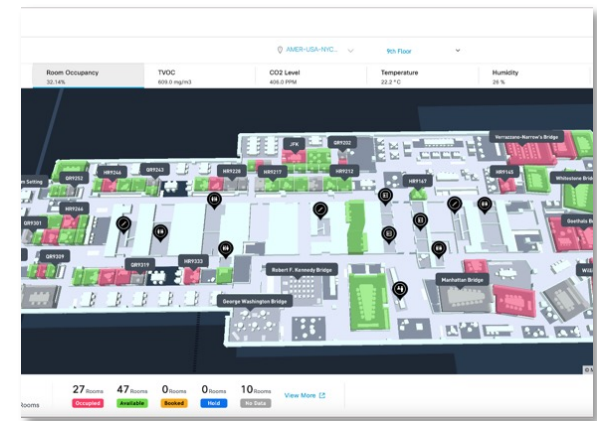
AMER-USA-NYC... 9th Floor

| Room Occupancy | TVOC | CO2 Level | Temperature | Humidity |
|---|---|---|---|---|
| 32.14% | 609.0 mg/m3 | 406.0 PPM | 22.2 °C | 26 % |

Verrazzano-Narrow's Bridge
JFK
GR9202
GR9252
HR9246
GR9263
HR9228
HR9217
HR9212
HR9167
HR9145
Whitestone Bridge
Setting
HR9244
Goethals Bridge
GR9301
GR9309
GR9319
HR9333
Robert F. Kennedy Bridge
Manhattan Bridge
George Washington Bridge

27 Rooms Occupied
47 Rooms Available
0 Rooms Booked
0 Rooms Held
10 Rooms No Data
View More
Rooms